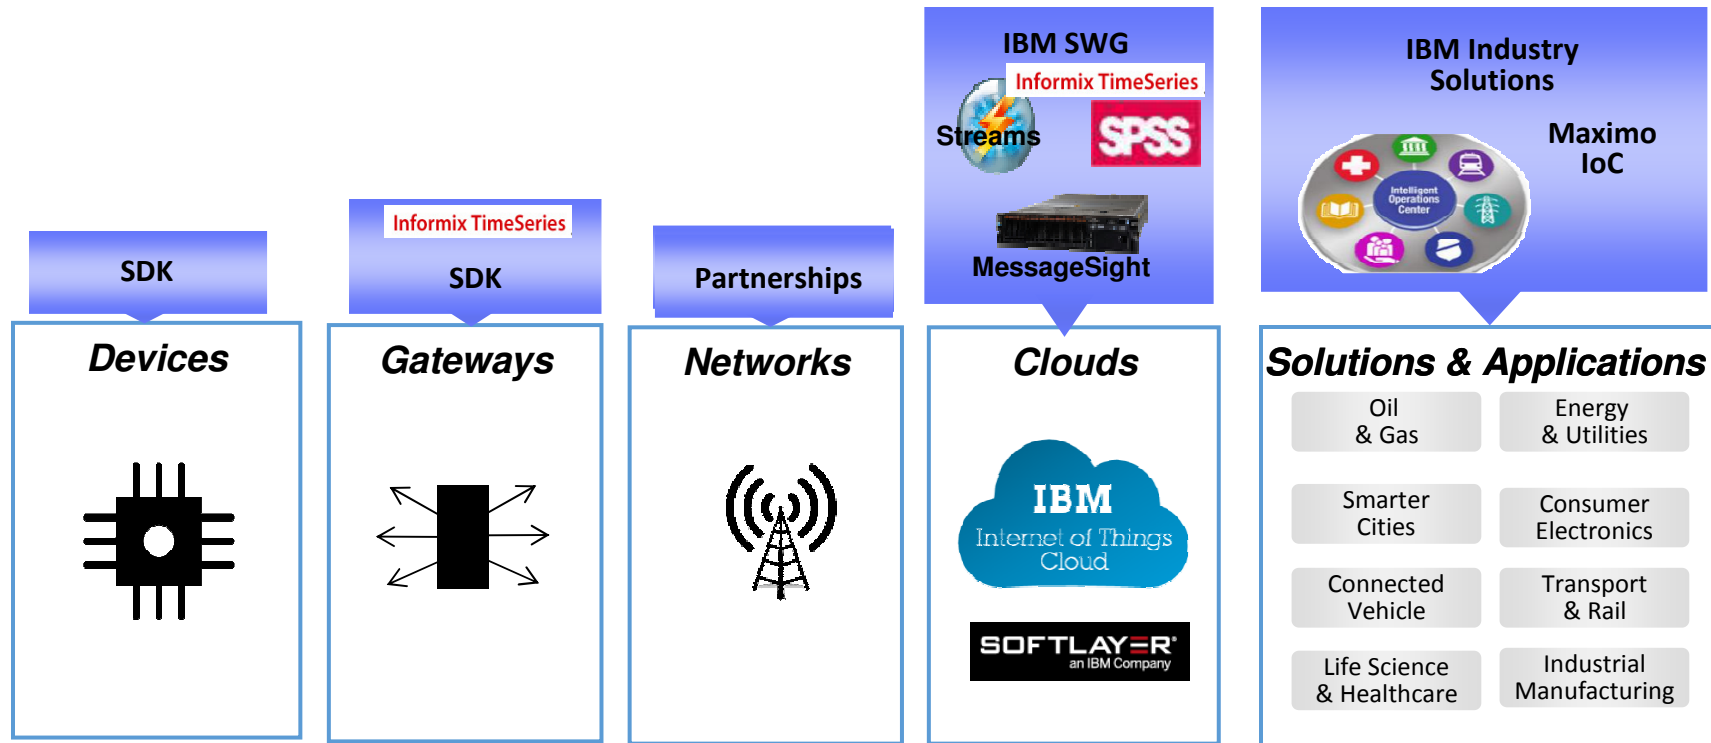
SDK

Informix TimeSeries

SDK

Partnerships

IBM SWG

Informix TimeSeries

Streams

SPSS

MessageSight

IBM Industry Solutions

Maximo IoC

Intelligent Operations Center

Devices

Gateways

Networks

Clouds

IBM Internet of Things Cloud

SOFTLAYER an IBM Company

Solutions & Applications

Oil & Gas

Energy & Utilities

Smarter Cities

Consumer Electronics

Connected Vehicle

Transport & Rail

Life Science & Healthcare

Industrial Manufacturing